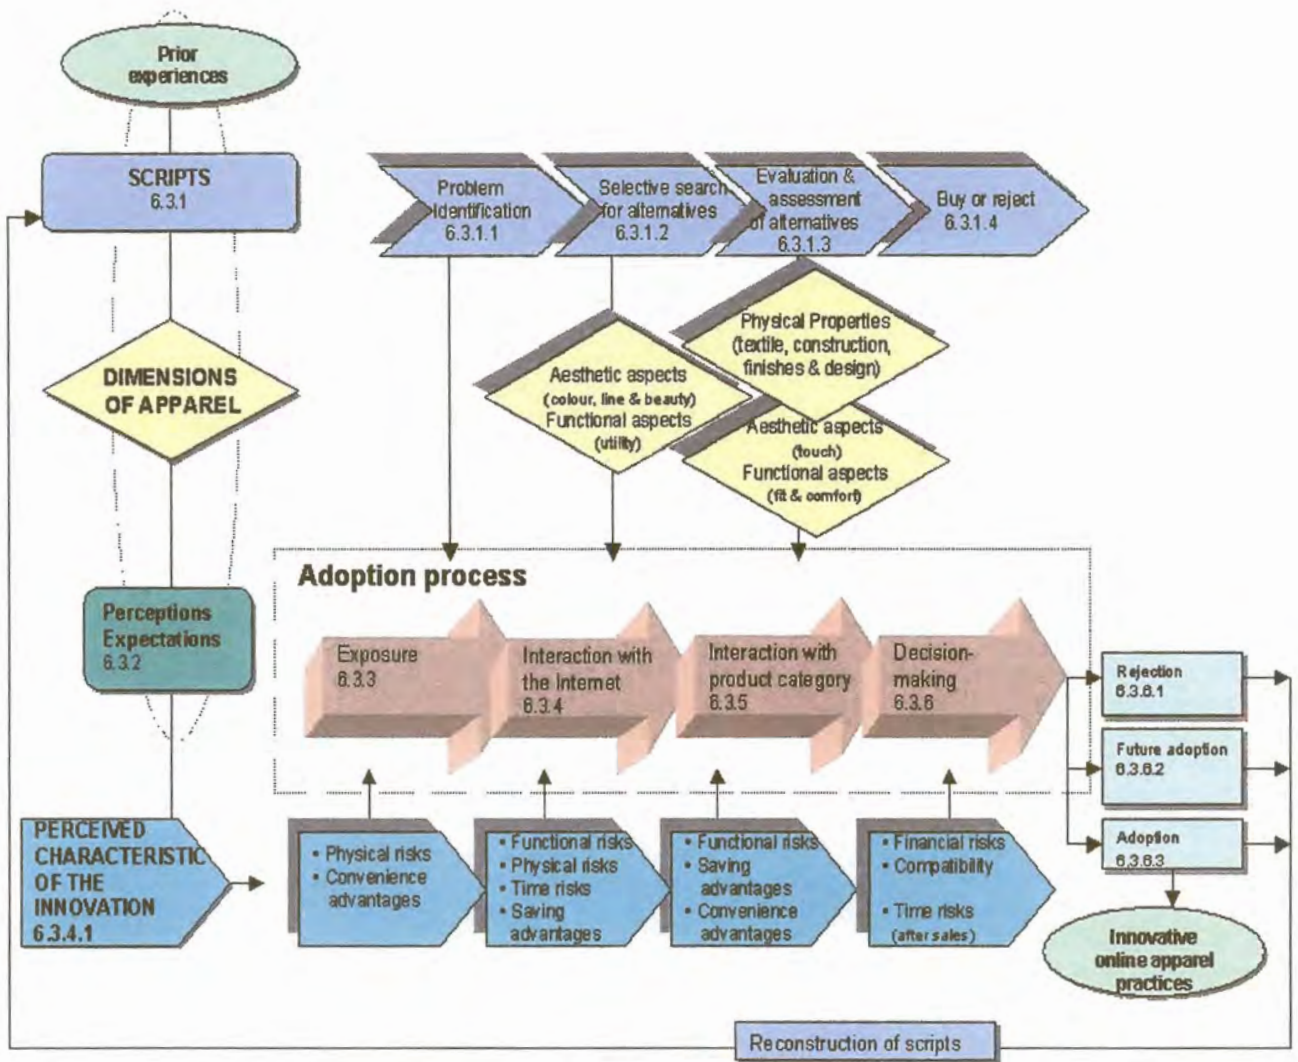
Prior experiences

SCRIPTS
6.3.1

Problem Identification
6.3.1.1

Selective search for alternatives
6.3.1.2

Evaluation & assessment of alternatives
6.3.1.3

Buy or reject
6.3.1.4

DIMENSIONS OF APPAREL

Aesthetic aspects
(colour, line & beauty)
Functional aspects
(utility)

Physical Properties
(textile, construction, finishes & design)

Aesthetic aspects
(touch)
Functional aspects
(fit & comfort)

Adoption process

Perceptions
Expectations
6.3.2

Exposure
6.3.3

Interaction with the Internet
6.3.4

Interaction with product category
6.3.5

Decision-making
6.3.6

Rejection
6.3.6.1

Future adoption
6.3.6.2

Adoption
6.3.6.3

PERCEIVED CHARACTERISTIC OF THE INNOVATION
6.3.4.1

• Physical risks
• Convenience advantages

• Functional risks
• Physical risks
• Time risks
• Saving advantages

• Functional risks
• Saving advantages
• Convenience advantages

• Financial risks
• Compatibility
• Time risks
(after sales)

Innovative online apparel practices

Reconstruction of scripts